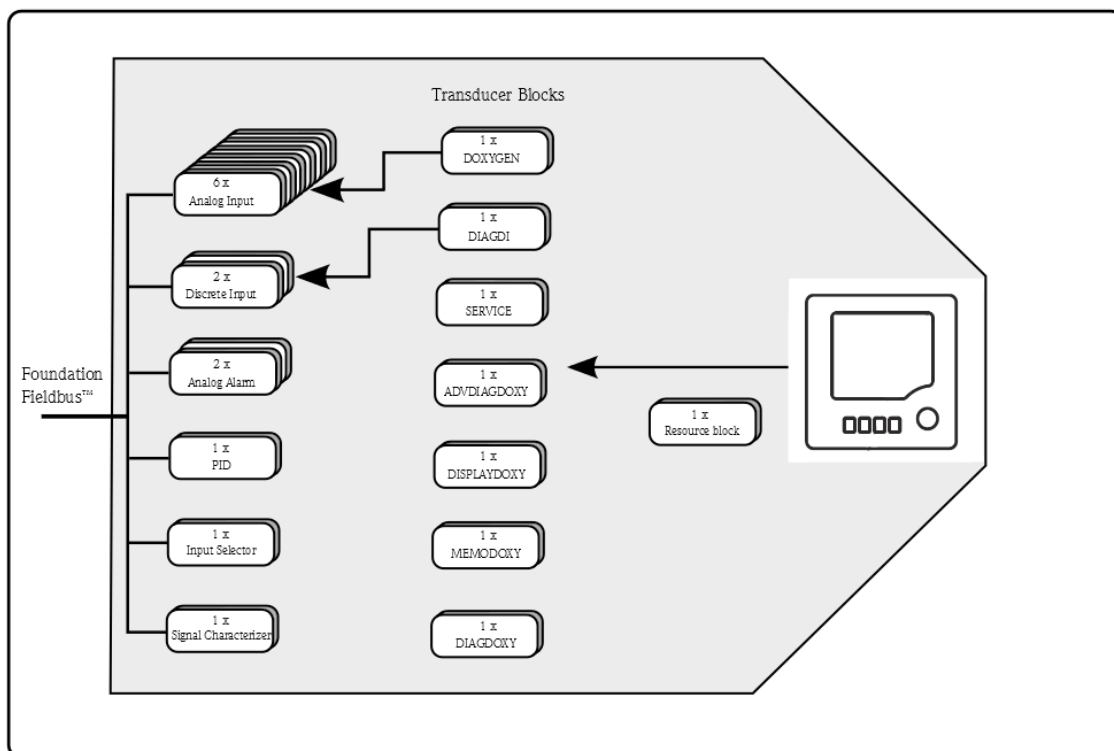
Transducer Blocks

6 x
Analog Input

2 x
Discrete Input

2 x
Analog Alarm

1 x
PID

1 x
Input Selector

1 x
Signal Characterizer

Foundation Fieldbus™

1 x
DOXYGEN

1 x
DIAGDI

1 x
SERVICE

1 x
ADVDIAGDOXY

1 x
DISPLAYDOXY

1 x
MEMODOXY

1 x
DIAGDOXY

1 x
Resource block